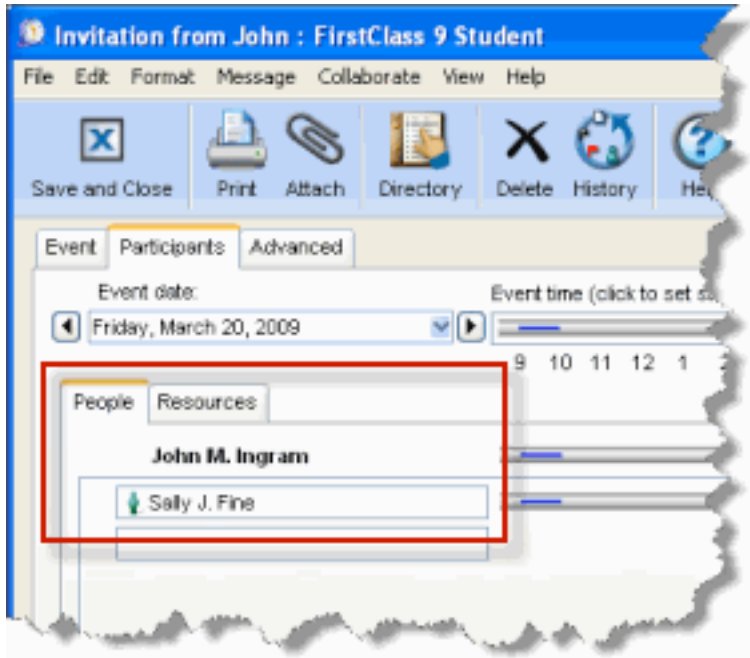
Invitation from John : FirstClass 9 Student

File Edit Format Message Collaborate View Help

Save and Close Print Attach Directory Delete History He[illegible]

Event Participants Advanced

Event date:
Friday, March 20, 2009

Event time (click to set s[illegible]

9 10 11 12 1

People Resources

John M. Ingram

Sally J. Fine